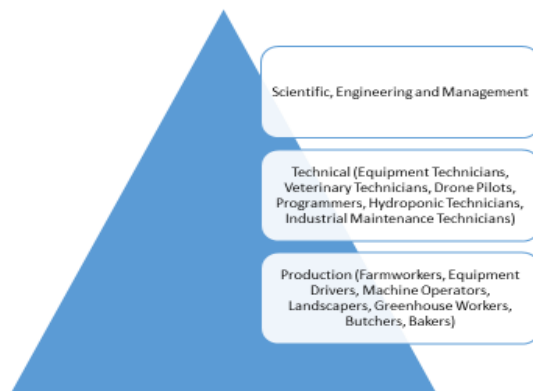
Scientific, Engineering and Management

Technical (Equipment Technicians, Veterinary Technicians, Drone Pilots, Programmers, Hydroponic Technicians, Industrial Maintenance Technicians)

Production (Farmworkers, Equipment Drivers, Machine Operators, Landscapers, Greenhouse Workers, Butchers, Bakers)